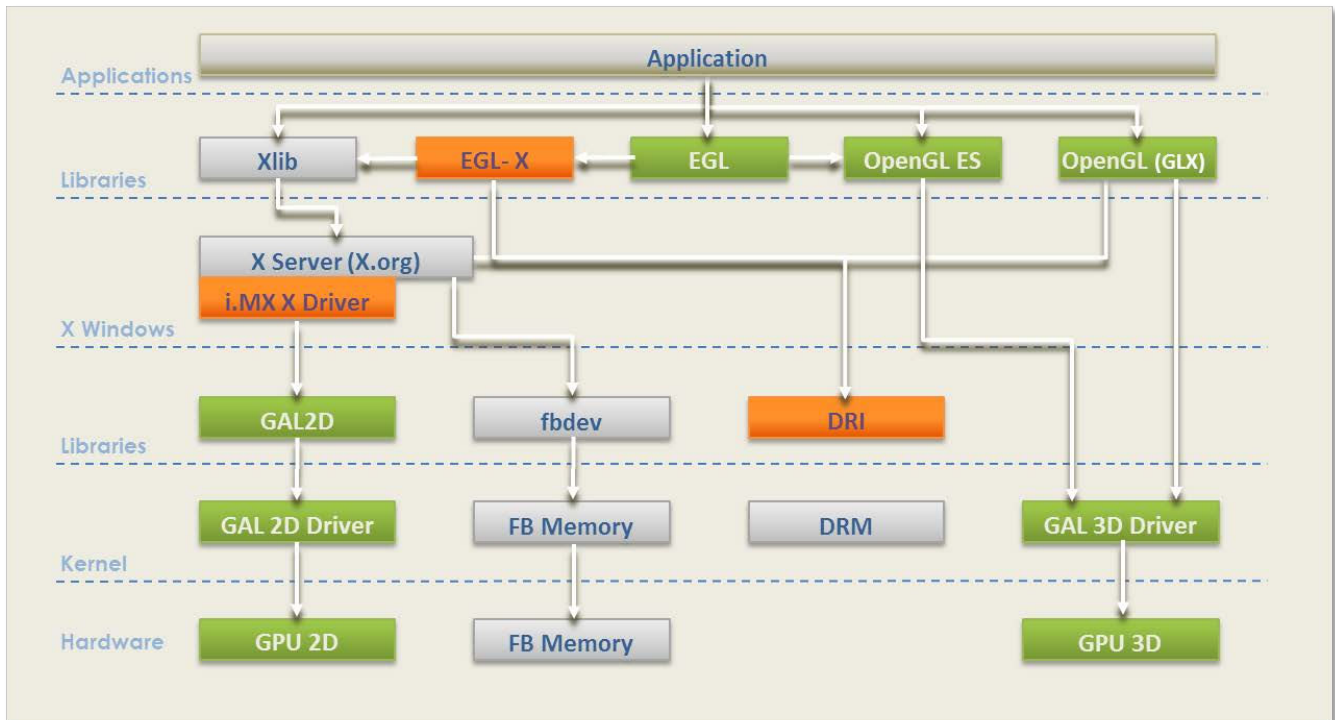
Applications

Application

Libraries

Xlib

EGL- X

EGL

OpenGL ES

OpenGL (GLX)

X Server (X.org)

i.MX X Driver

X Windows

Libraries

GAL2D

fbdev

DRI

Kernel

GAL 2D Driver

FB Memory

DRM

GAL 3D Driver

Hardware

GPU 2D

FB Memory

GPU 3D